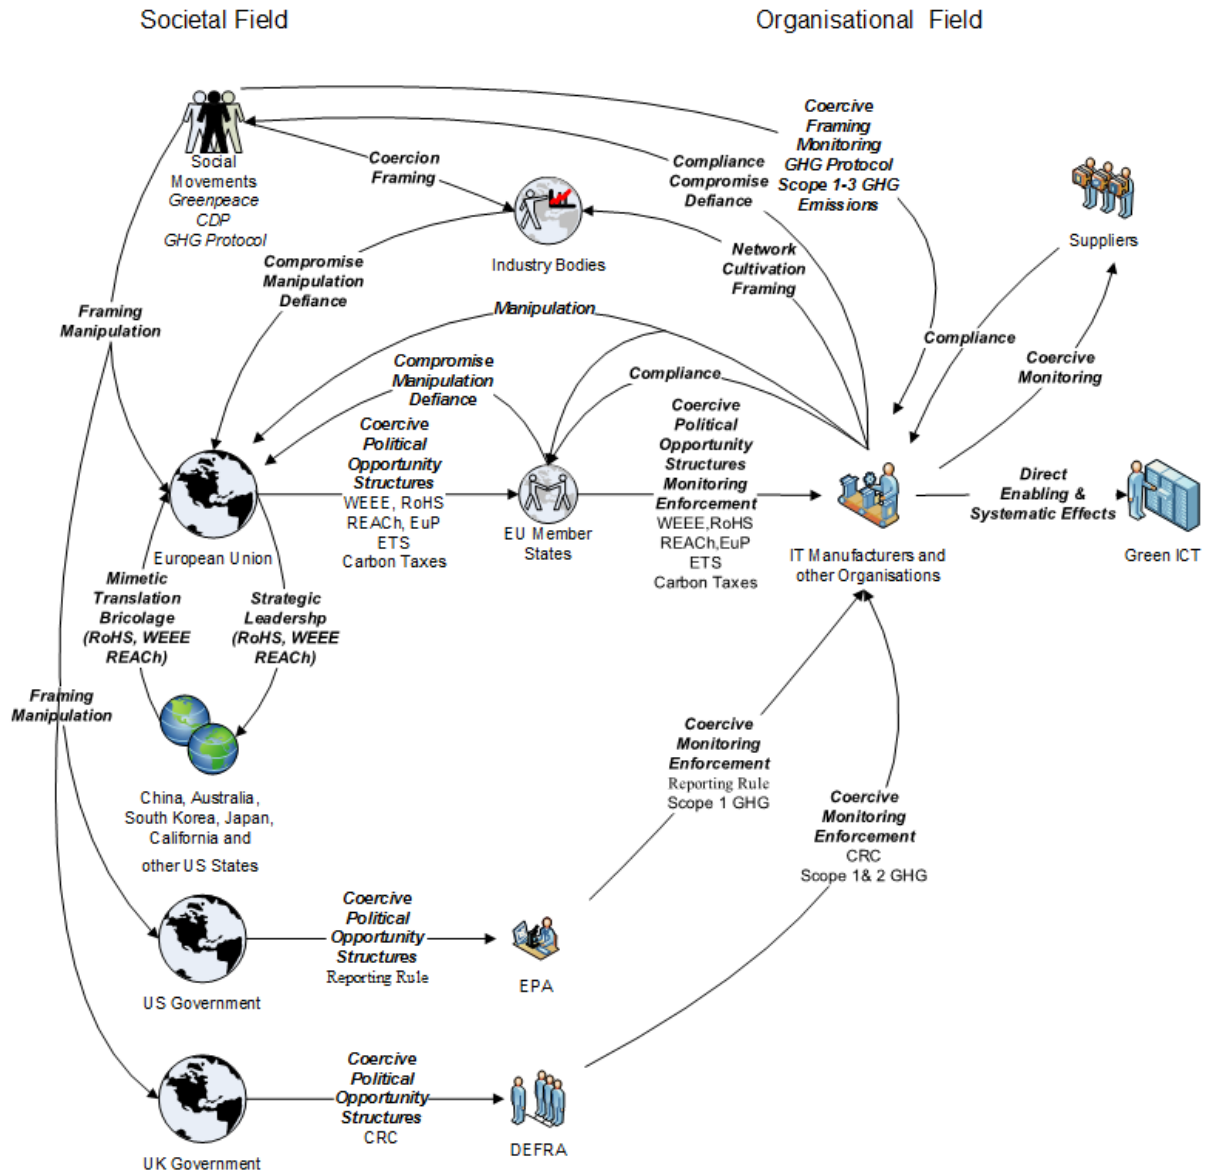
Societal Field

Organisational Field

Social Movements
Greenpeace
CDP
GHG Protocol

Coercion
Framing

Industry Bodies

Compliance
Compromise
Defiance

Coercive
Framing
Monitoring
GHG Protocol
Scope 1-3 GHG
Emissions

Suppliers

Network
Cultivation
Framing

Compromise
Manipulation
Defiance

Framing
Manipulation

Manipulation

Compliance

Coercive
Monitoring

Compromise
Manipulation
Defiance

Compliance

Coercive
Political
Opportunity
Structures
WEEE, RoHS
REACh, EuP
ETS
Carbon Taxes

Coercive
Political
Opportunity
Structures
Monitoring
Enforcement
WEEE,RoHS
REACh,EuP
ETS
Carbon Taxes

Direct
Enabling &
Systematic Effects

European Union

EU Member States

IT Manufacturers and other Organisations

Green ICT

Mimetic
Translation
Bricolage
(RoHS, WEEE
REACh)

Strategic
Leadershp
(RoHS, WEEE
REACh)

Framing
Manipulation

China, Australia, South Korea, Japan, California and other US States

Coercive
Monitoring
Enforcement
Reporting Rule
Scope 1 GHG

Coercive
Monitoring
Enforcement
CRC
Scope 1& 2 GHG

Coercive
Political
Opportunity
Structures
Reporting Rule

US Government

EPA

Coercive
Political
Opportunity
Structures
CRC

UK Government

DEFRA